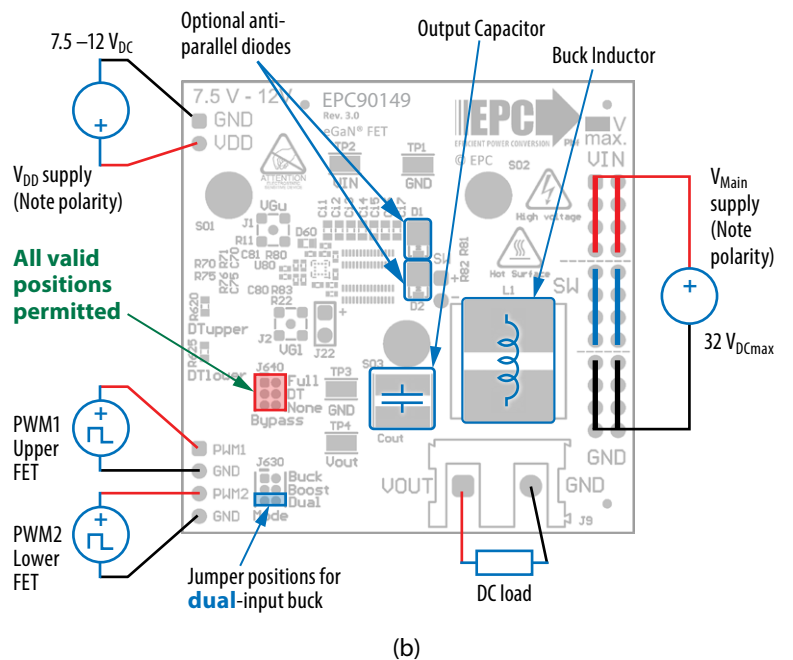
7.5 –12 V$_{DC}$

Optional anti-parallel diodes

Output Capacitor

Buck Inductor

7.5 V - 12 V
GND
VDD

EPC90149
Rev. 3.0
eGaN® FET

EPC
EFFICIENT POWER CONVERSION

V
max.
VIN

TP2
VIN

TP1
GND

© EPC

S02

V$_{DD}$ supply (Note polarity)

ATTENTION

S01

J1

VGu

R11

C11 C12 C13 C14 C15 C16 C17

D1

D60

High voltage

V$_{Main}$ supply (Note polarity)

All valid positions permitted

R70 R75

C70 C75 C71 C76

U80

R80

C80 R83

R22

D2

R82 R81

SW

Hot Surface

L1

SW

R620

DTupper

J2

VG1

J22

32 V$_{DCmax}$

R625

DTlower

J640

Full
DT
None
Bypass

S03

TP3
GND

TP4
Vout

Cout

PWM1 Upper FET

PWM1
GND
PWM2
GND

J630
Buck
Boost
Dual
Mode

VOUT

GND

J9

GND

PWM2 Lower FET

Jumper positions for dual-input buck

DC load

(b)